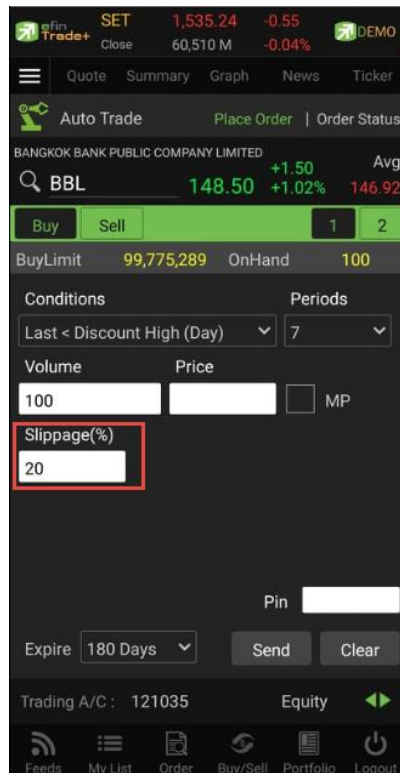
efin Trade+ SET Close 1,535.24 60,510 M -0.55 -0.04% DEMO

Quote Summary Graph News Ticker

Auto Trade Place Order | Order Status

BANGKOK BANK PUBLIC COMPANY LIMITED
BBL 148.50 +1.50 +1.02% Avg 146.92

Buy Sell 1 2

BuyLimit 99,775,289 OnHand 100

Conditions
Last < Discount High (Day)
Periods
7

Volume
100
Price
MP

Slippage(%)
20

Pin

Expire 180 Days Send Clear

Trading A/C : 121035 Equity

Feeds My List Order Buy/Sell Portfolio Logout